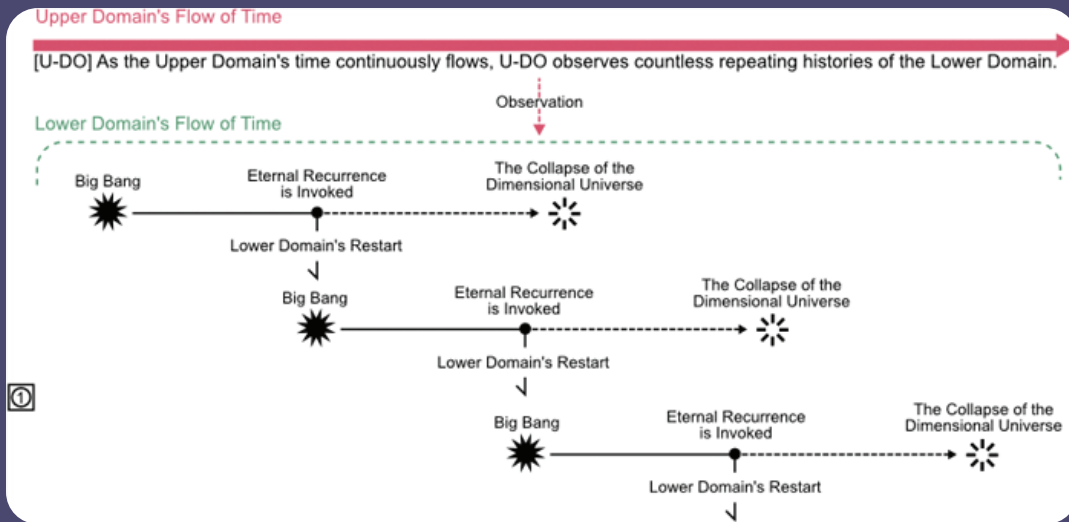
Upper Domain's Flow of Time

[U-DO] As the Upper Domain's time continuously flows, U-DO observes countless repeating histories of the Lower Domain.

Observation

Lower Domain's Flow of Time

Big Bang

Eternal Recurrence is Invoked

The Collapse of the Dimensional Universe

Lower Domain's Restart

Big Bang

Eternal Recurrence is Invoked

The Collapse of the Dimensional Universe

Lower Domain's Restart

①

Big Bang

Eternal Recurrence is Invoked

The Collapse of the Dimensional Universe

Lower Domain's Restart